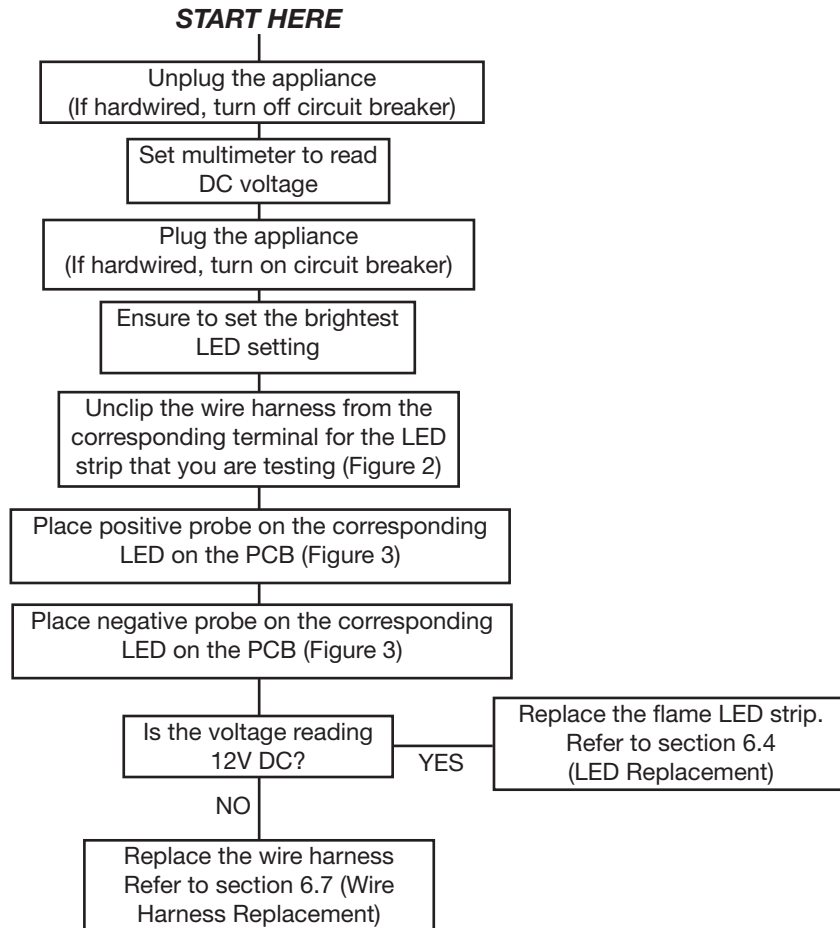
START HERE

Unplug the appliance (If hardwired, turn off circuit breaker)

Set multimeter to read DC voltage

Plug the appliance (If hardwired, turn on circuit breaker)

Ensure to set the brightest LED setting

Unclip the wire harness from the corresponding terminal for the LED strip that you are testing (Figure 2)

Place positive probe on the corresponding LED on the PCB (Figure 3)

Place negative probe on the corresponding LED on the PCB (Figure 3)

Is the voltage reading 12V DC?

YES

Replace the flame LED strip. Refer to section 6.4 (LED Replacement)

NO

Replace the wire harness Refer to section 6.7 (Wire Harness Replacement)